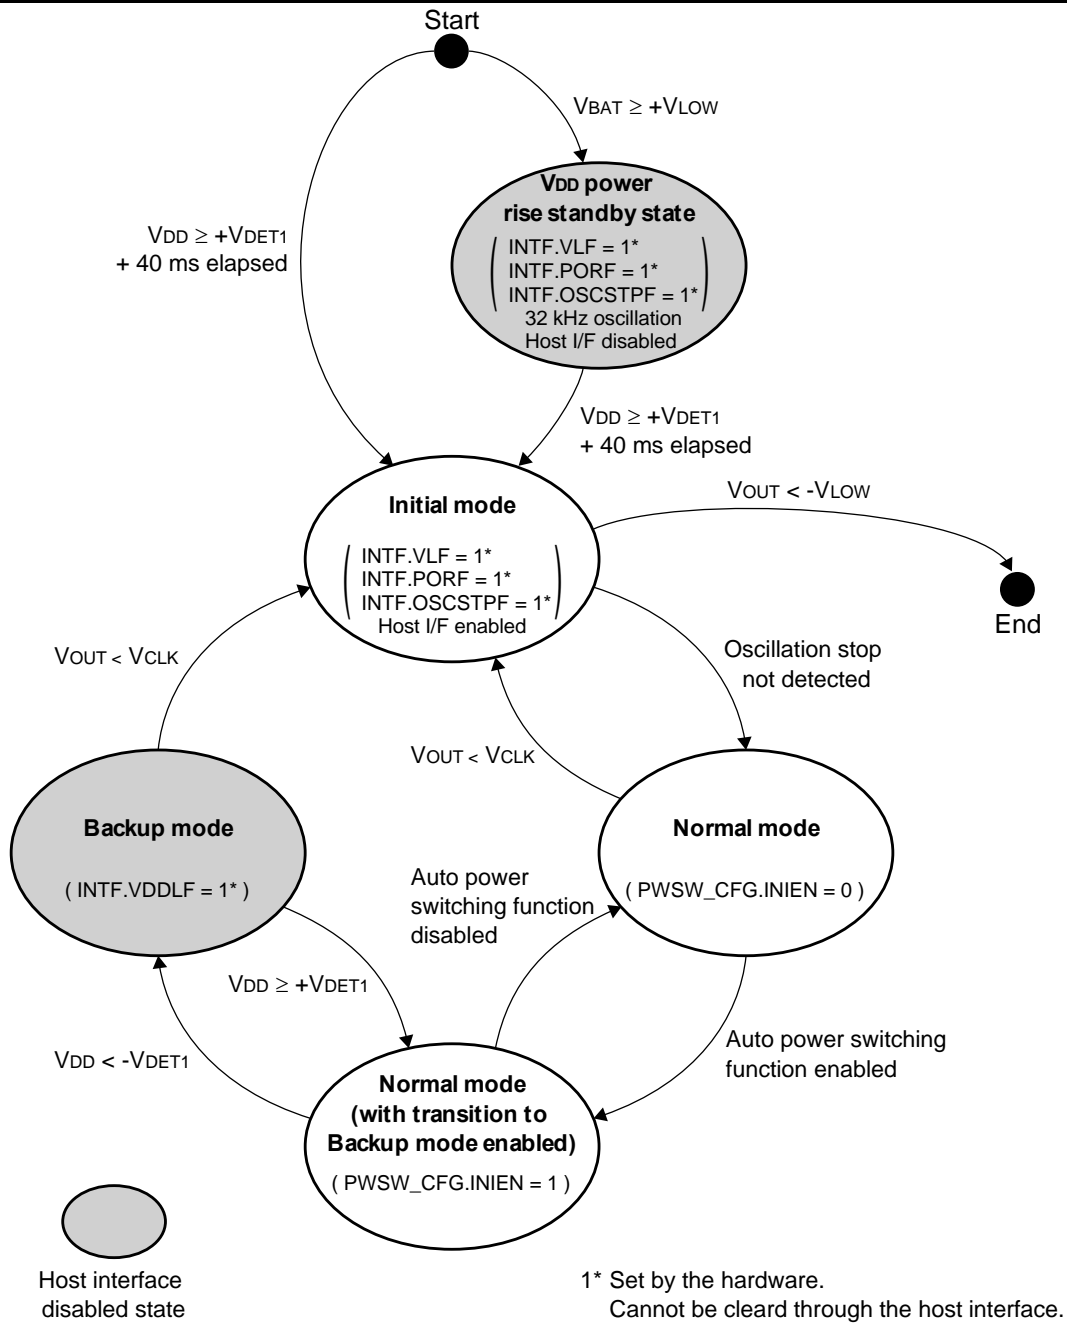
Start

$V_{BAT} \geq +V_{LOW}$

$V_{DD}$ power rise standby state

INTF.VLF = 1*
INTF.PORF = 1*
INTF.OSCSTPF = 1*
32 kHz oscillation
Host I/F disabled

$V_{DD} \geq +V_{DET1}$
+ 40 ms elapsed

$V_{DD} \geq +V_{DET1}$
+ 40 ms elapsed

Initial mode

INTF.VLF = 1*
INTF.PORF = 1*
INTF.OSCSTPF = 1*
Host I/F enabled

$V_{OUT} < -V_{LOW}$

End

Oscillation stop not detected

$V_{OUT} < V_{CLK}$

$V_{OUT} < V_{CLK}$

Backup mode

( INTF.VDDLF = 1* )

Normal mode

( PWSW_CFG.INIEN = 0 )

Auto power switching function disabled

$V_{DD} \geq +V_{DET1}$

$V_{DD} < -V_{DET1}$

Auto power switching function enabled

Normal mode (with transition to Backup mode enabled)

( PWSW_CFG.INIEN = 1 )

Host interface disabled state

1* Set by the hardware.
Cannot be cleard through the host interface.